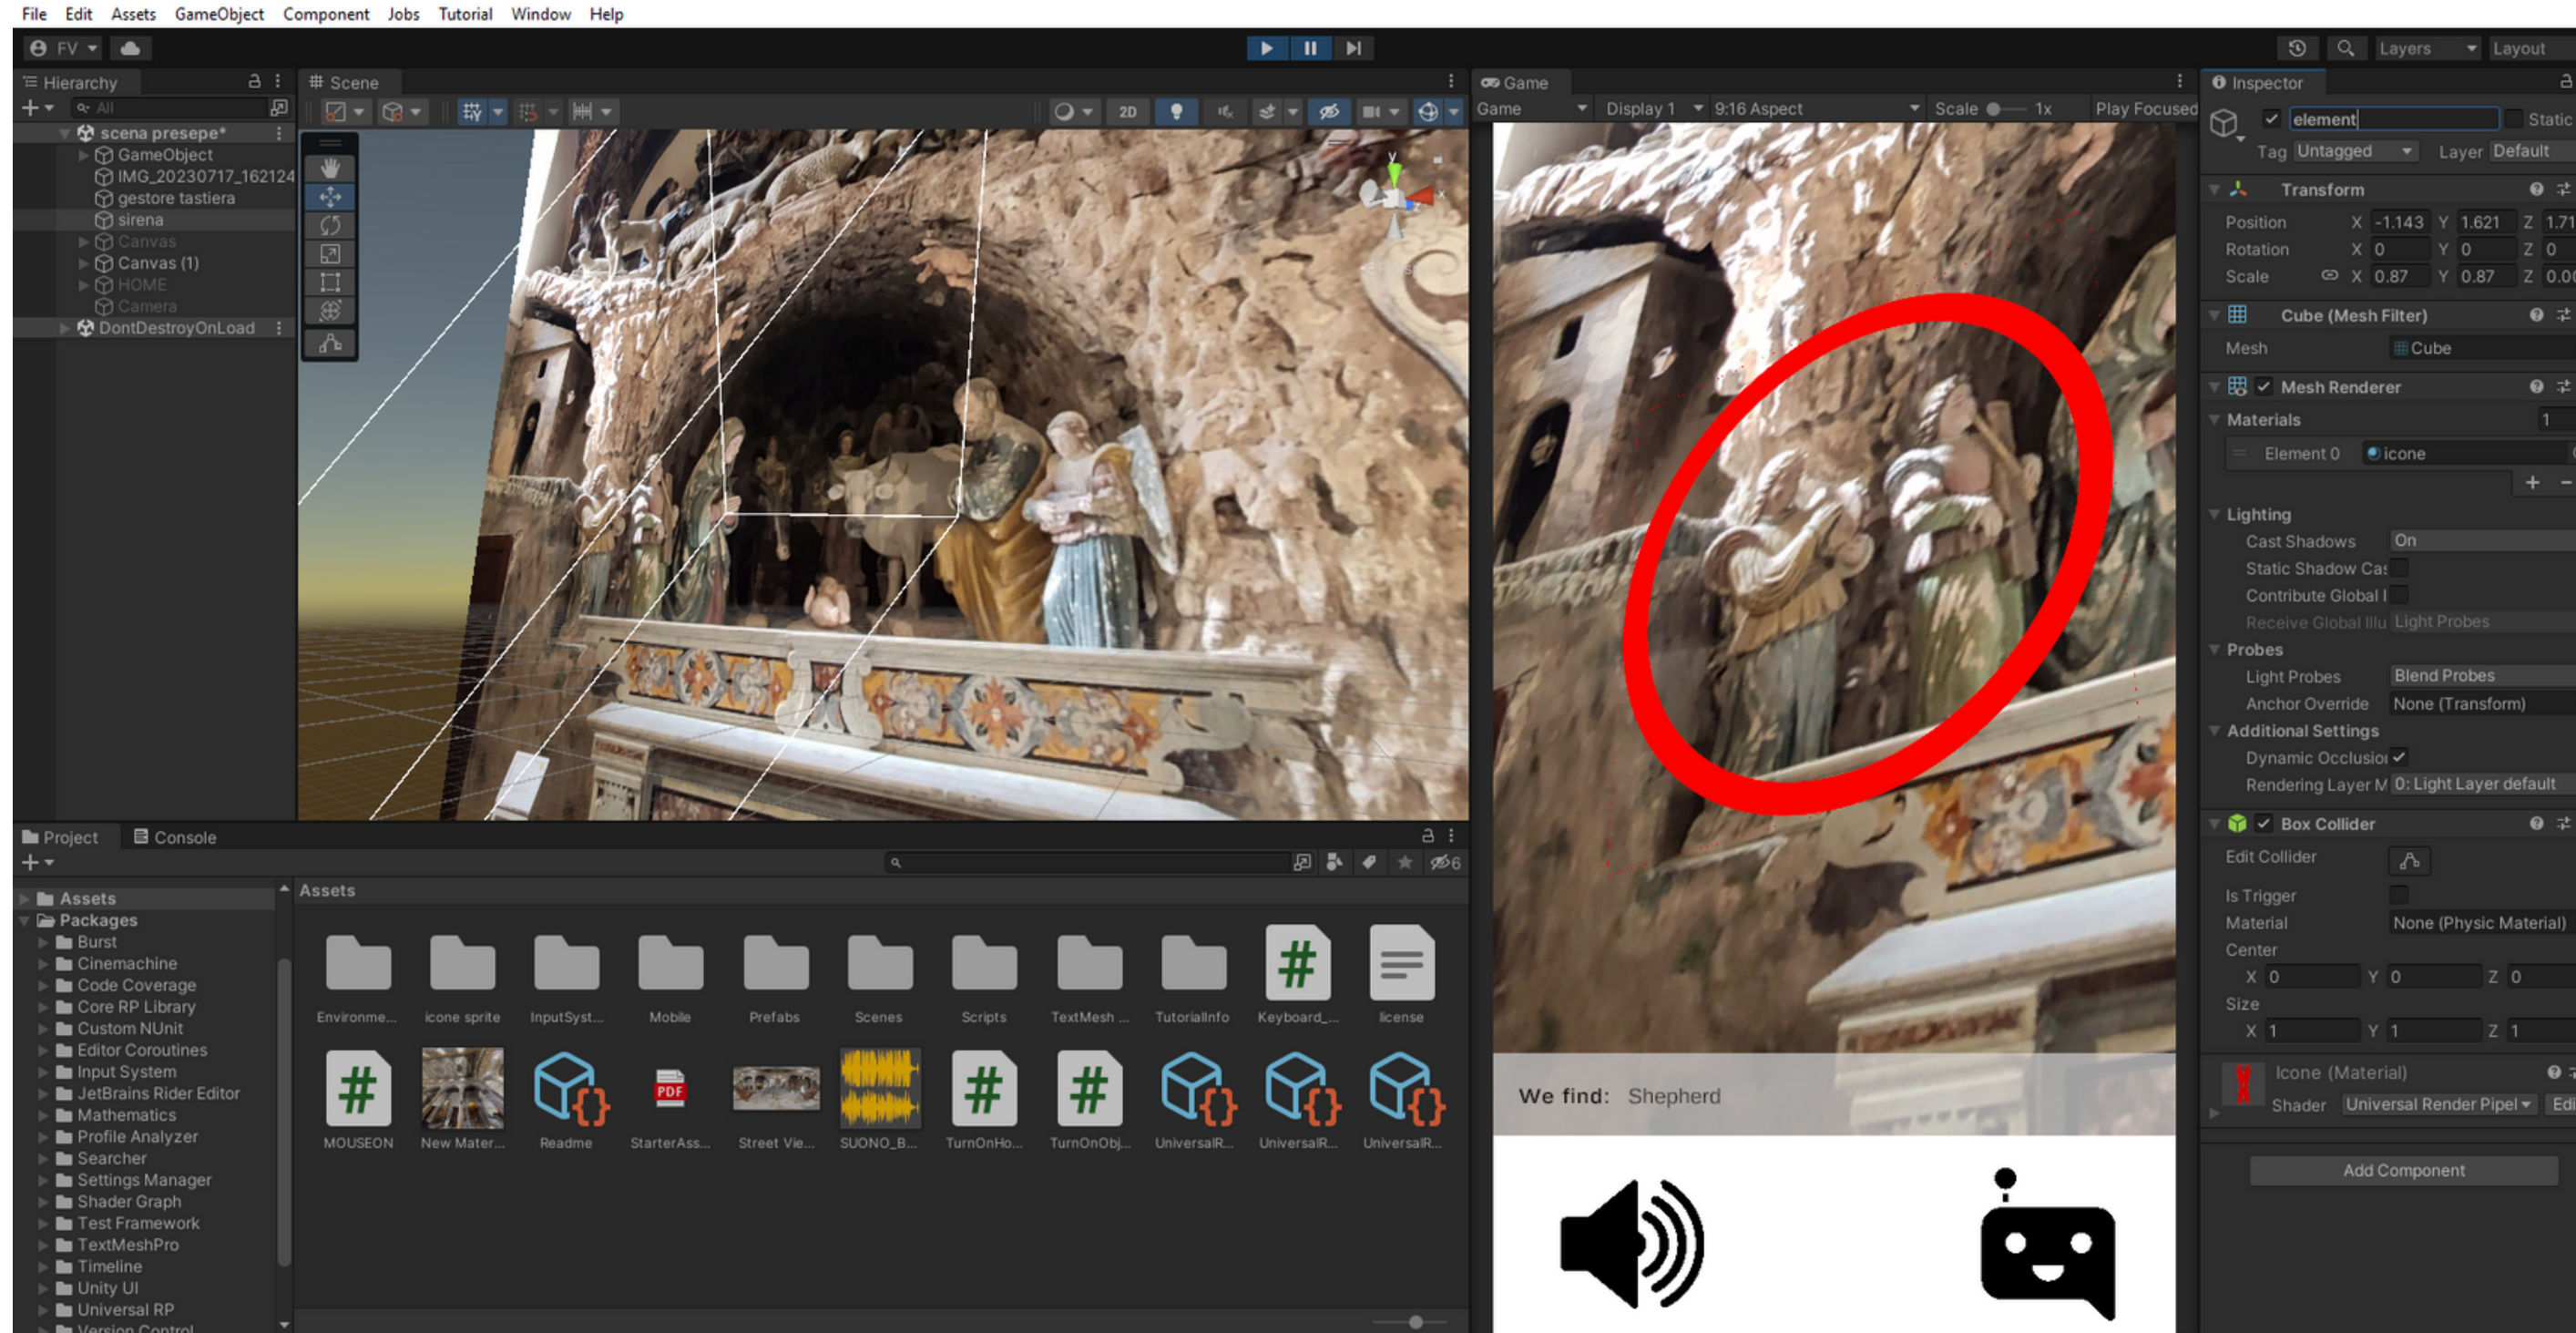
File Edit Assets GameObject Component Jobs Tutorial Window Help

FV

Layers Layout

Hierarchy

All

scena presepe*
GameObject
IMG_20230717_162124
gestore tastiera
sirena
Canvas
Canvas (1)
HOME
Camera
DontDestroyOnLoad

Scene

2D

Game

Game Display 1 9:16 Aspect Scale 1x Play Focused

We find: Shepherd

Inspector

element Static

Tag Untagged Layer Default

Transform

Position X -1.143 Y 1.621 Z 1.71
Rotation X 0 Y 0 Z 0
Scale X 0.87 Y 0.87 Z 0.0

Cube (Mesh Filter)

Mesh Cube

Mesh Renderer

Materials 1

Element 0 icone

Lighting
Cast Shadows On
Static Shadow Cas
Contribute Global I
Receive Global Illu Light Probes

Probes
Light Probes Blend Probes
Anchor Override None (Transform)

Additional Settings
Dynamic Occlusion
Rendering Layer M 0: Light Layer default

Box Collider

Edit Collider

Is Trigger
Material None (Physic Material)
Center
X 0 Y 0 Z 0
Size
X 1 Y 1 Z 1

Icone (Material)
Shader Universal Render Pipel Edi

Add Component

Project Console

Assets
Packages
Burst
Cinemachine
Code Coverage
Core RP Library
Custom NUnit
Editor Coroutines
Input System
JetBrains Rider Editor
Mathematics
Profile Analyzer
Searcher
Settings Manager
Shader Graph
Test Framework
TextMeshPro
Timeline
Unity UI
Universal RP
Version Control

Assets

Environme... icone sprite InputSyst... Mobile Prefabs Scenes Scripts TextMesh ... TutorialInfo Keyboard_... license

MOUSEON New Mater... Readme StarterAss... Street Vie... SUONO_B... TurnOnHo... TurnOnObj... UniversalR... UniversalR... UniversalR...

6